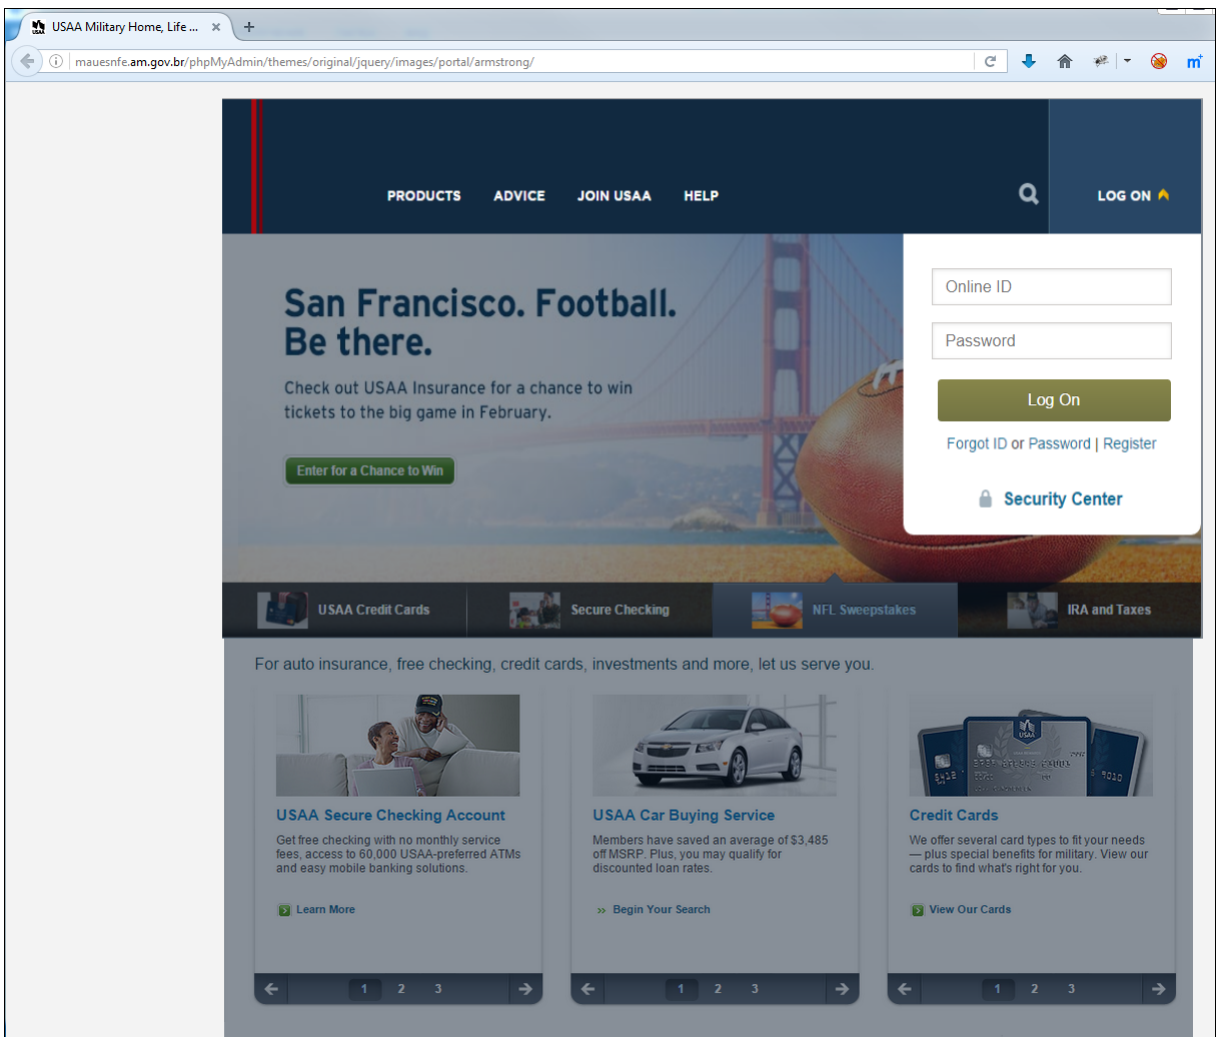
USAA Military Home, Life ... ×

mauesnfe.am.gov.br/phpMyAdmin/themes/original/jquery/images/portal/armstrong/

PRODUCTS ADVICE JOIN USAA HELP

LOG ON

Online ID

Password

Log On

Forgot ID or Password | Register

Security Center

San Francisco. Football. Be there.

Check out USAA Insurance for a chance to win tickets to the big game in February.

Enter for a Chance to Win

USAA Credit Cards

Secure Checking

NFL Sweepstakes

IRA and Taxes

For auto insurance, free checking, credit cards, investments and more, let us serve you.

USAA Secure Checking Account

Get free checking with no monthly service fees, access to 60,000 USAA-preferred ATMs and easy mobile banking solutions.

Learn More

1 2 3

USAA Car Buying Service

Members have saved an average of $3,485 off MSRP. Plus, you may qualify for discounted loan rates.

» Begin Your Search

1 2 3

Credit Cards

We offer several card types to fit your needs — plus special benefits for military. View our cards to find what's right for you.

View Our Cards

1 2 3